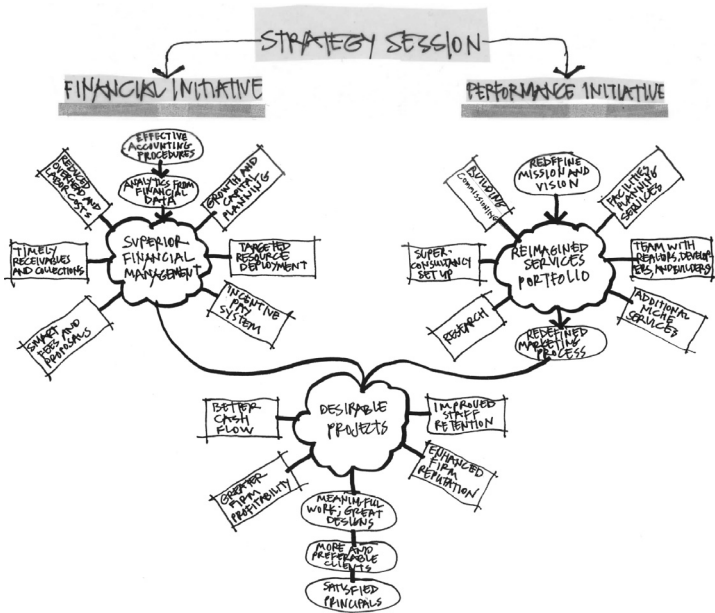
STRATEGY SESSION

FINANCIAL INITIATIVE

PERFORMANCE INITIATIVE

EFFECTIVE ACCOUNTING PROCEDURES

ANALYTICS FROM FINANCIAL DATA

REDUCED OVERHEAD AND LABOR COSTS

GROWTH AND CAPITAL PLANNING

TIMELY RECEIVABLES AND COLLECTIONS

SUPERIOR FINANCIAL MANAGEMENT

TARGETED RESOURCE DEPLOYMENT

INCENTIVE PAY SYSTEM

SMART FEES AND PROPOSALS

REDEFINE MISSION AND VISION

BUILDING COMMISSIONING

FACILITIES PLANNING SERVICES

SUPER-CONSULTANCY SET UP

REIMAGINED SERVICES PORTFOLIO

TEAM WITH REALTORS, DEVELOPERS, AND BUILDERS

ADDITIONAL NICHE SERVICES

RESEARCH

REDEFINED MARKETING PROCESS

BETTER CASH FLOW

DESIRABLE PROJECTS

IMPROVED STAFF RETENTION

ENHANCED FIRM REPUTATION

GREATER FIRM PROFITABILITY

MEANINGFUL WORK; GREAT DESIGNS

MORE AND PREFERABLE CLIENTS

SATISFIED PRINCIPALS